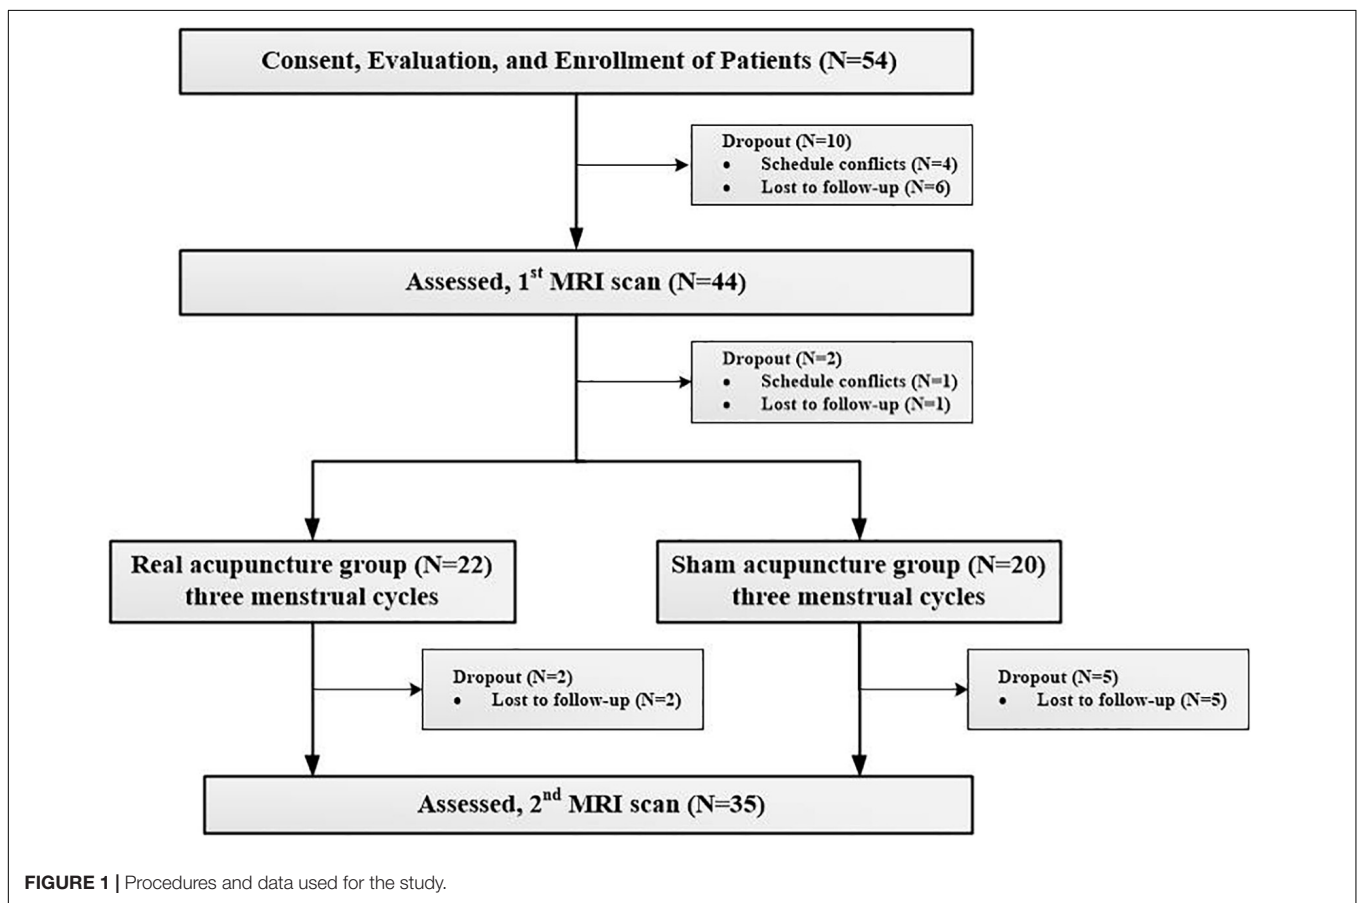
Consent, Evaluation, and Enrollment of Patients (N=54)

Dropout (N=10)
• Schedule conflicts (N=4)
• Lost to follow-up (N=6)

Assessed, 1$^{st}$ MRI scan (N=44)

Dropout (N=2)
• Schedule conflicts (N=1)
• Lost to follow-up (N=1)

Real acupuncture group (N=22)
three menstrual cycles

Sham acupuncture group (N=20)
three menstrual cycles

Dropout (N=2)
• Lost to follow-up (N=2)

Dropout (N=5)
• Lost to follow-up (N=5)

Assessed, 2$^{nd}$ MRI scan (N=35)

FIGURE 1 | Procedures and data used for the study.